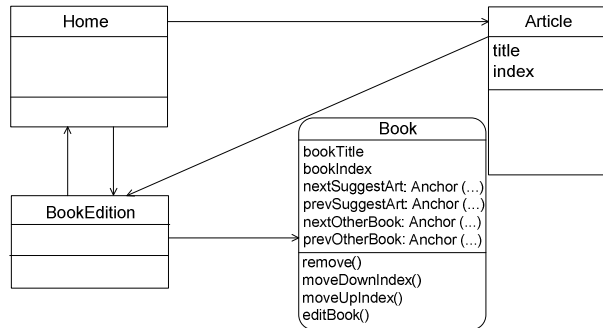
Home

Article
title
index

Book
bookTitle
bookIndex
nextSuggestArt: Anchor (...)
prevSuggestArt: Anchor (...)
nextOtherBook: Anchor (...)
prevOtherBook: Anchor (...)
remove()
moveDownIndex()
moveUpIndex()
editBook()

BookEdition